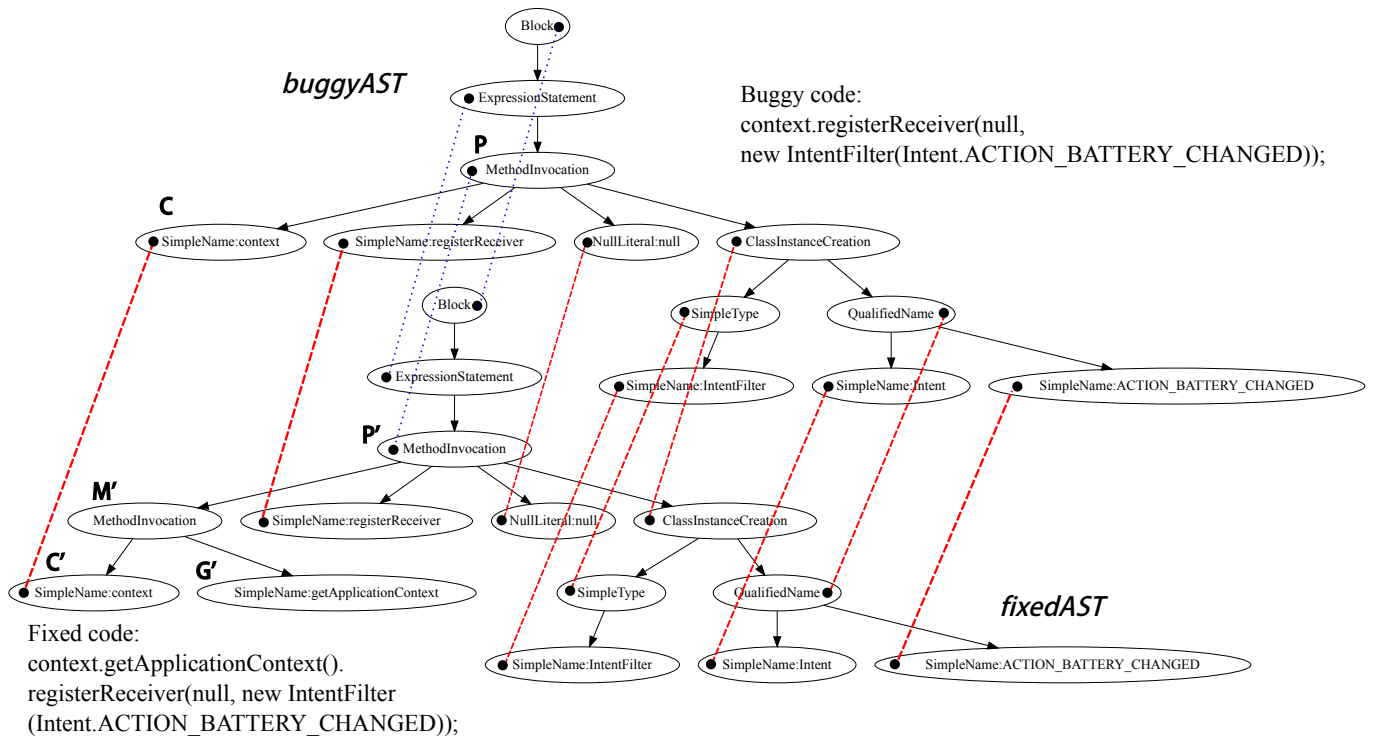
Block

buggyAST

ExpressionStatement

Buggy code:
context.registerReceiver(null,
new IntentFilter(Intent.ACTION_BATTERY_CHANGED));

P

MethodInvocation

C

SimpleName:context

SimpleName:registerReceiver

NullLiteral:null

ClassInstanceCreation

Block

SimpleType

QualifiedName

ExpressionStatement

SimpleName:IntentFilter

SimpleName:Intent

SimpleName:ACTION_BATTERY_CHANGED

P'

MethodInvocation

M'

MethodInvocation

SimpleName:registerReceiver

NullLiteral:null

ClassInstanceCreation

C'

G'

SimpleName:context

SimpleName:getApplicationContext

SimpleType

QualifiedName

fixedAST

Fixed code:
context.getApplicationContext().
registerReceiver(null, new IntentFilter
(Intent.ACTION_BATTERY_CHANGED));

SimpleName:IntentFilter

SimpleName:Intent

SimpleName:ACTION_BATTERY_CHANGED